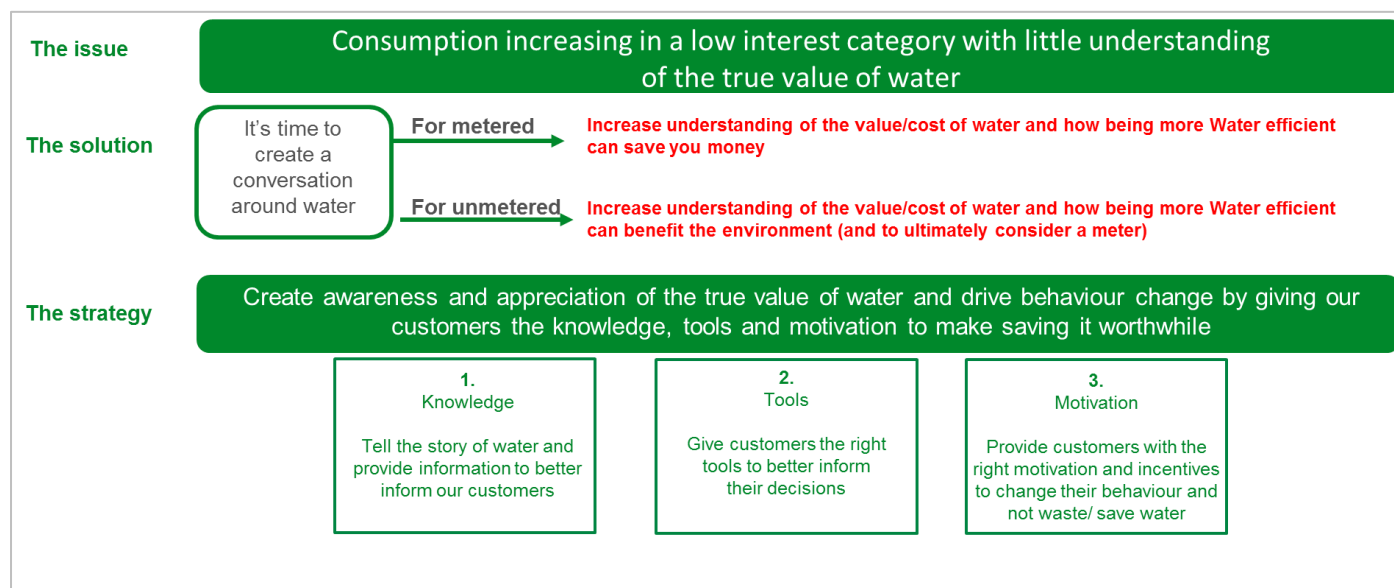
The issue

Consumption increasing in a low interest category with little understanding of the true value of water

The solution

It's time to create a conversation around water

For metered

Increase understanding of the value/cost of water and how being more Water efficient can save you money

For unmetered

Increase understanding of the value/cost of water and how being more Water efficient can benefit the environment (and to ultimately consider a meter)

The strategy

Create awareness and appreciation of the true value of water and drive behaviour change by giving our customers the knowledge, tools and motivation to make saving it worthwhile

1.
Knowledge

Tell the story of water and provide information to better inform our customers

2.
Tools

Give customers the right tools to better inform their decisions

3.
Motivation

Provide customers with the right motivation and incentives to change their behaviour and not waste/ save water